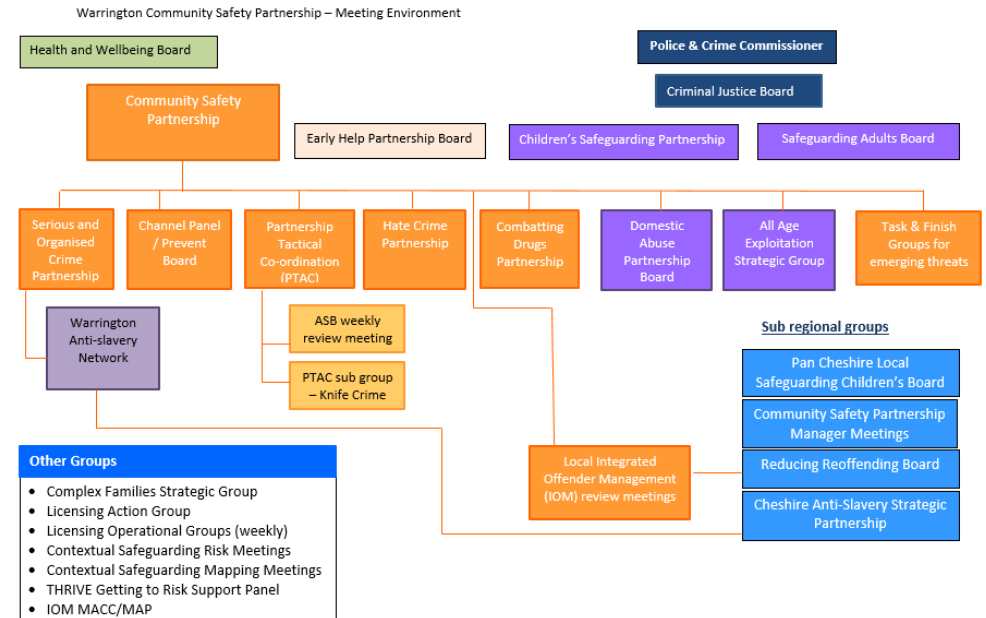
Warrington Community Safety Partnership – Meeting Environment

Health and Wellbeing Board

Police & Crime Commissioner

Criminal Justice Board

Community Safety Partnership

Early Help Partnership Board

Children's Safeguarding Partnership

Safeguarding Adults Board

Serious and Organised Crime Partnership

Channel Panel / Prevent Board

Partnership Tactical Co-ordination (PTAC)

Hate Crime Partnership

Combatting Drugs Partnership

Domestic Abuse Partnership Board

All Age Exploitation Strategic Group

Task & Finish Groups for emerging threats

Warrington Anti-slavery Network

ASB weekly review meeting

PTAC sub group – Knife Crime

Sub regional groups

Pan Cheshire Local Safeguarding Children's Board

Community Safety Partnership Manager Meetings

Reducing Reoffending Board

Cheshire Anti-Slavery Strategic Partnership

Local Integrated Offender Management (IOM) review meetings

Other Groups

- Complex Families Strategic Group
- Licensing Action Group
- Licensing Operational Groups (weekly)
- Contextual Safeguarding Risk Meetings
- Contextual Safeguarding Mapping Meetings
- THRIVE Getting to Risk Support Panel
- IOM MACC/MAP